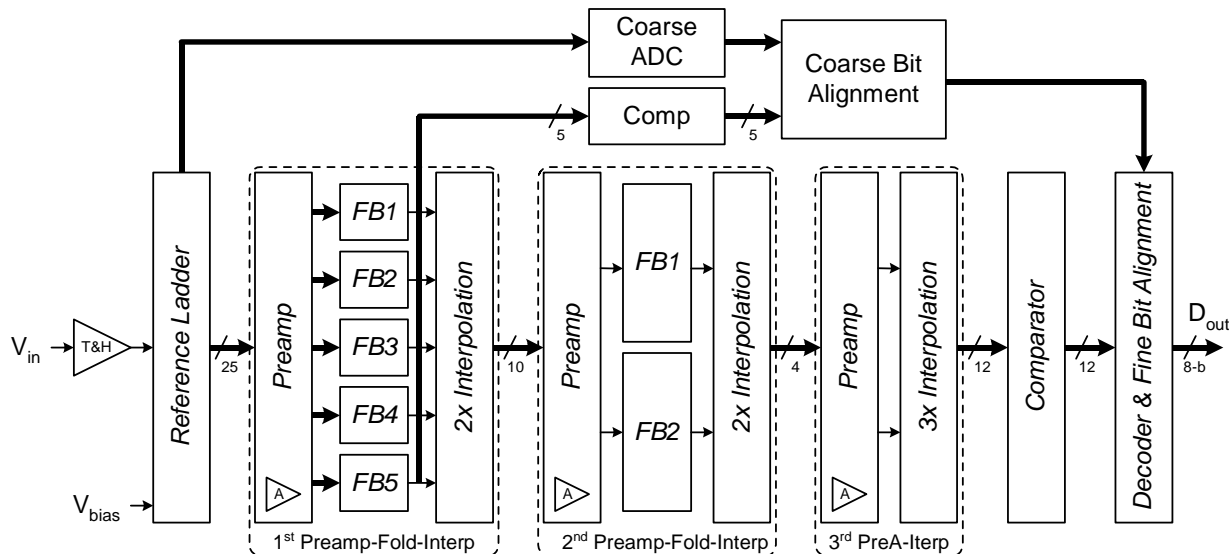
Coarse ADC

Coarse Bit Alignment

5

Comp

5

$V_{in}$

T&H

Reference Ladder

$V_{bias}$

25

Preamp

A

FB1

FB2

FB3

FB4

FB5

2x Interpolation

1st Preamp-Fold-Interp

10

Preamp

A

FB1

FB2

2x Interpolation

2nd Preamp-Fold-Interp

4

Preamp

A

3x Interpolation

3rd PreA-Iterp

12

Comparator

12

Decoder & Fine Bit Alignment

$D_{out}$

8-b